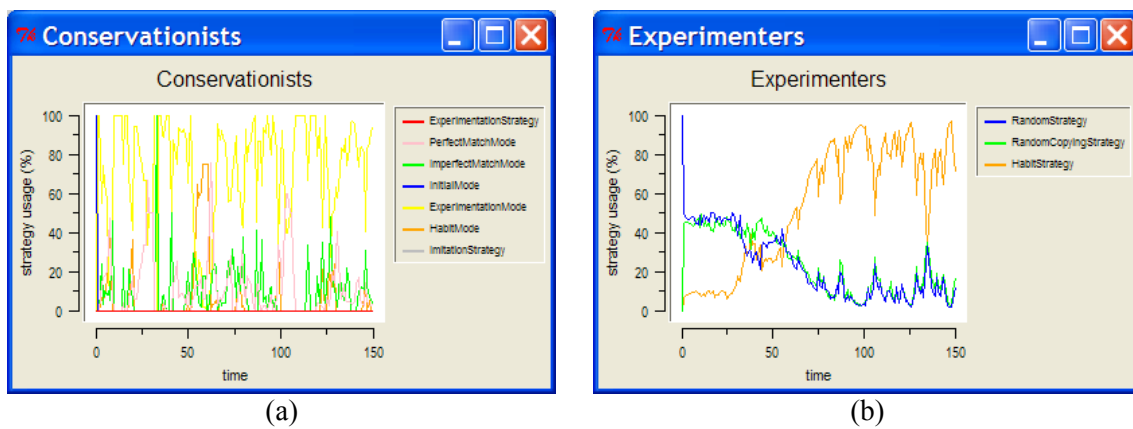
Conservationists

Conservationists

100
80
60
40
20
0

strategy usage (%)

0 50 100 150

time

ExperimentationStrategy
PerfectMatchMode
ImperfectMatchMode
InitialMode
ExperimentationMode
HabitMode
ImitationStrategy

(a)

Experimenters

Experimenters

100
80
60
40
20
0

strategy usage (%)

0 50 100 150

time

RandomStrategy
RandomCopyingStrategy
HabitStrategy

(b)